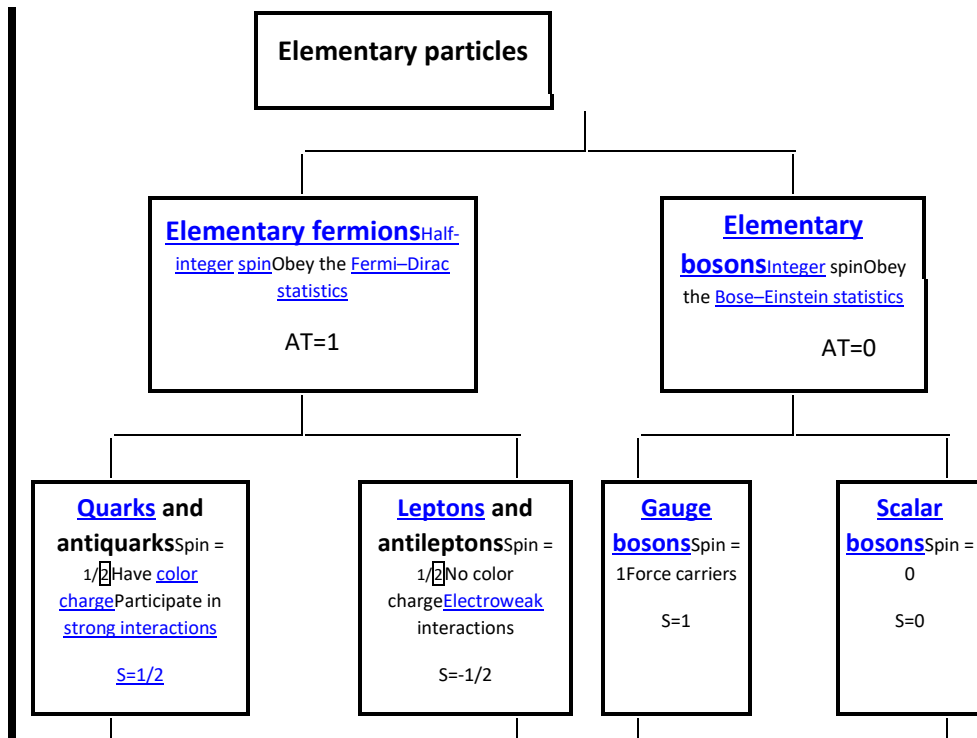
Elementary particles

Elementary fermionsHalf-integer spinObey the Fermi–Dirac statistics

AT=1

Elementary bosonsInteger spinObey the Bose–Einstein statistics

AT=0

Quarks and antiquarksSpin = 1/2Have color chargeParticipate in strong interactions

S=1/2

Leptons and antileptonsSpin = 1/2No color chargeElectroweak interactions

S=-1/2

Gauge bosonsSpin = 1Force carriers

S=1

Scalar bosonsSpin = 0

S=0